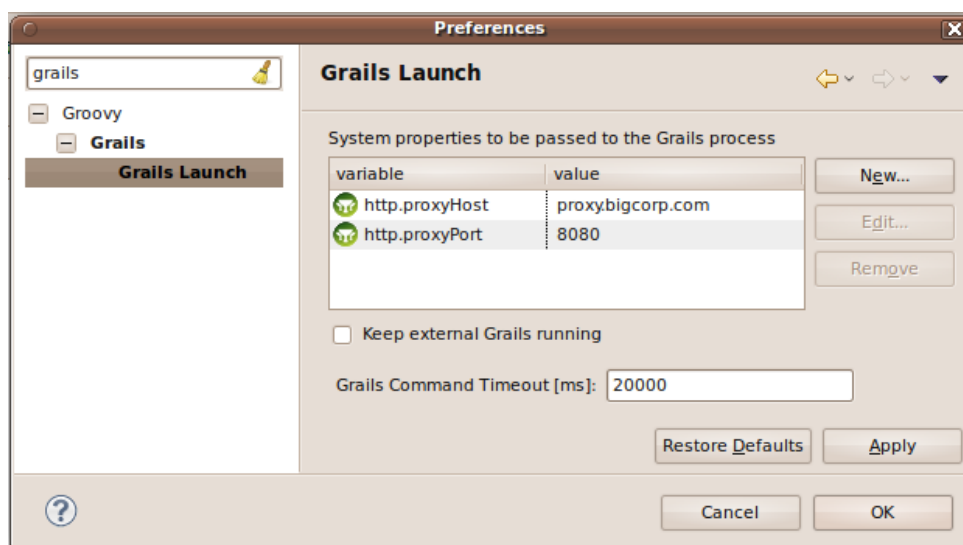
Preferences

grails

Groovy
Grails
Grails Launch

Grails Launch

System properties to be passed to the Grails process

| variable | value |
|---|---|
| http.proxyHost | proxy.bigcorp.com |
| http.proxyPort | 8080 |

New...
Edit...
Remove

Keep external Grails running

Grails Command Timeout [ms]: 20000

Restore Defaults
Apply

?

Cancel
OK